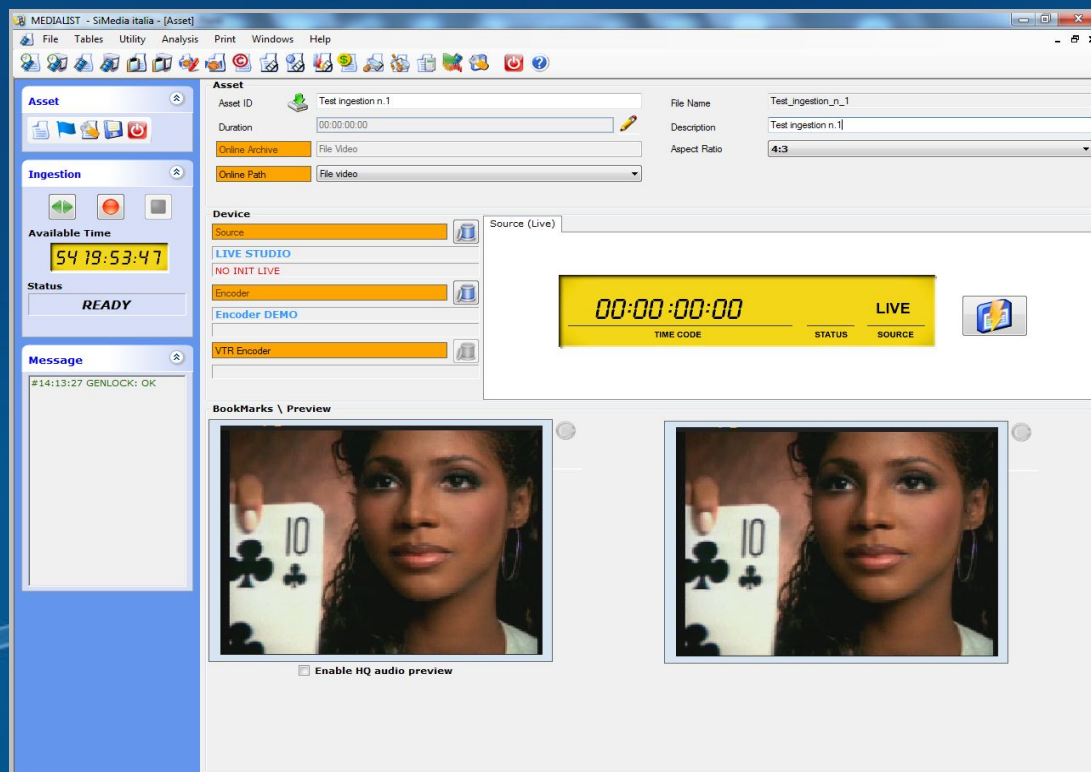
MEDIALIST - SiMedia italia - [Asset]

File Tables Utility Analysis Print Windows Help

Asset

Ingestion

Available Time

54 19:53:47

Status

READY

Message

#14:13:27 GENLOCK: OK

Asset

Asset ID Test ingestion n.1

Duration 00:00:00:00

Online Archive File Video

Online Path File video

File Name Test_ingestion_n_1

Description Test ingestion n.1

Aspect Ratio 4:3

Device

Source

LIVE STUDIO

NO INIT LIVE

Encoder

Encoder DEMO

VTR Encoder

Source (Live)

00:00:00:00 LIVE

TIME CODE STATUS SOURCE

BookMarks \ Preview

10

10

Enable HQ audio preview